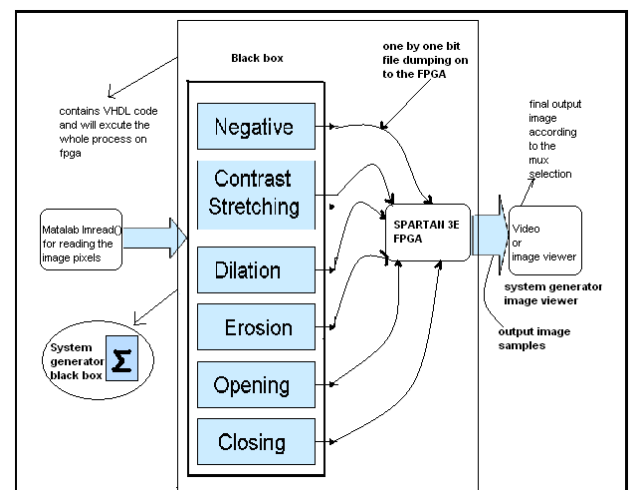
Black box

one by one bit file dumping on to the FPGA

contains VHDL code and will excute the whole process on fpga

Negative

Contrast Stretching

Dilation

Erosion

Opening

Closing

final output image according to the mux selection

Matalab Imread() for reading the image pixels

SPARTAN 3E FPGA

Video or image viewer

system generator image viewer

output image samples

System generator black box

$\Sigma$